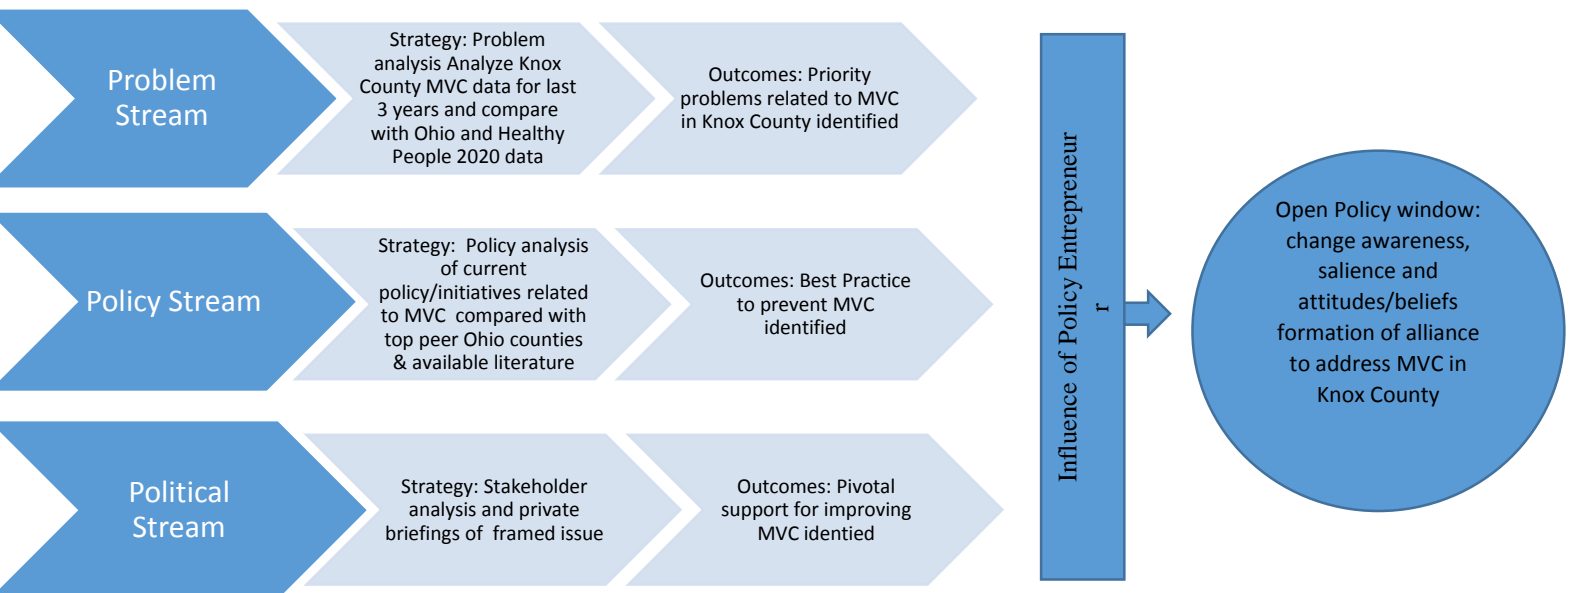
Problem Stream

Strategy: Problem analysis Analyze Knox County MVC data for last 3 years and compare with Ohio and Healthy People 2020 data

Outcomes: Priority problems related to MVC in Knox County identified

Policy Stream

Strategy: Policy analysis of current policy/initiatives related to MVC compared with top peer Ohio counties & available literature

Outcomes: Best Practice to prevent MVC identified

Political Stream

Strategy: Stakeholder analysis and private briefings of framed issue

Outcomes: Pivotal support for improving MVC identied

Influence of Policy Entrepreneu r

Open Policy window: change awareness, salience and attitudes/beliefs formation of alliance to address MVC in Knox County